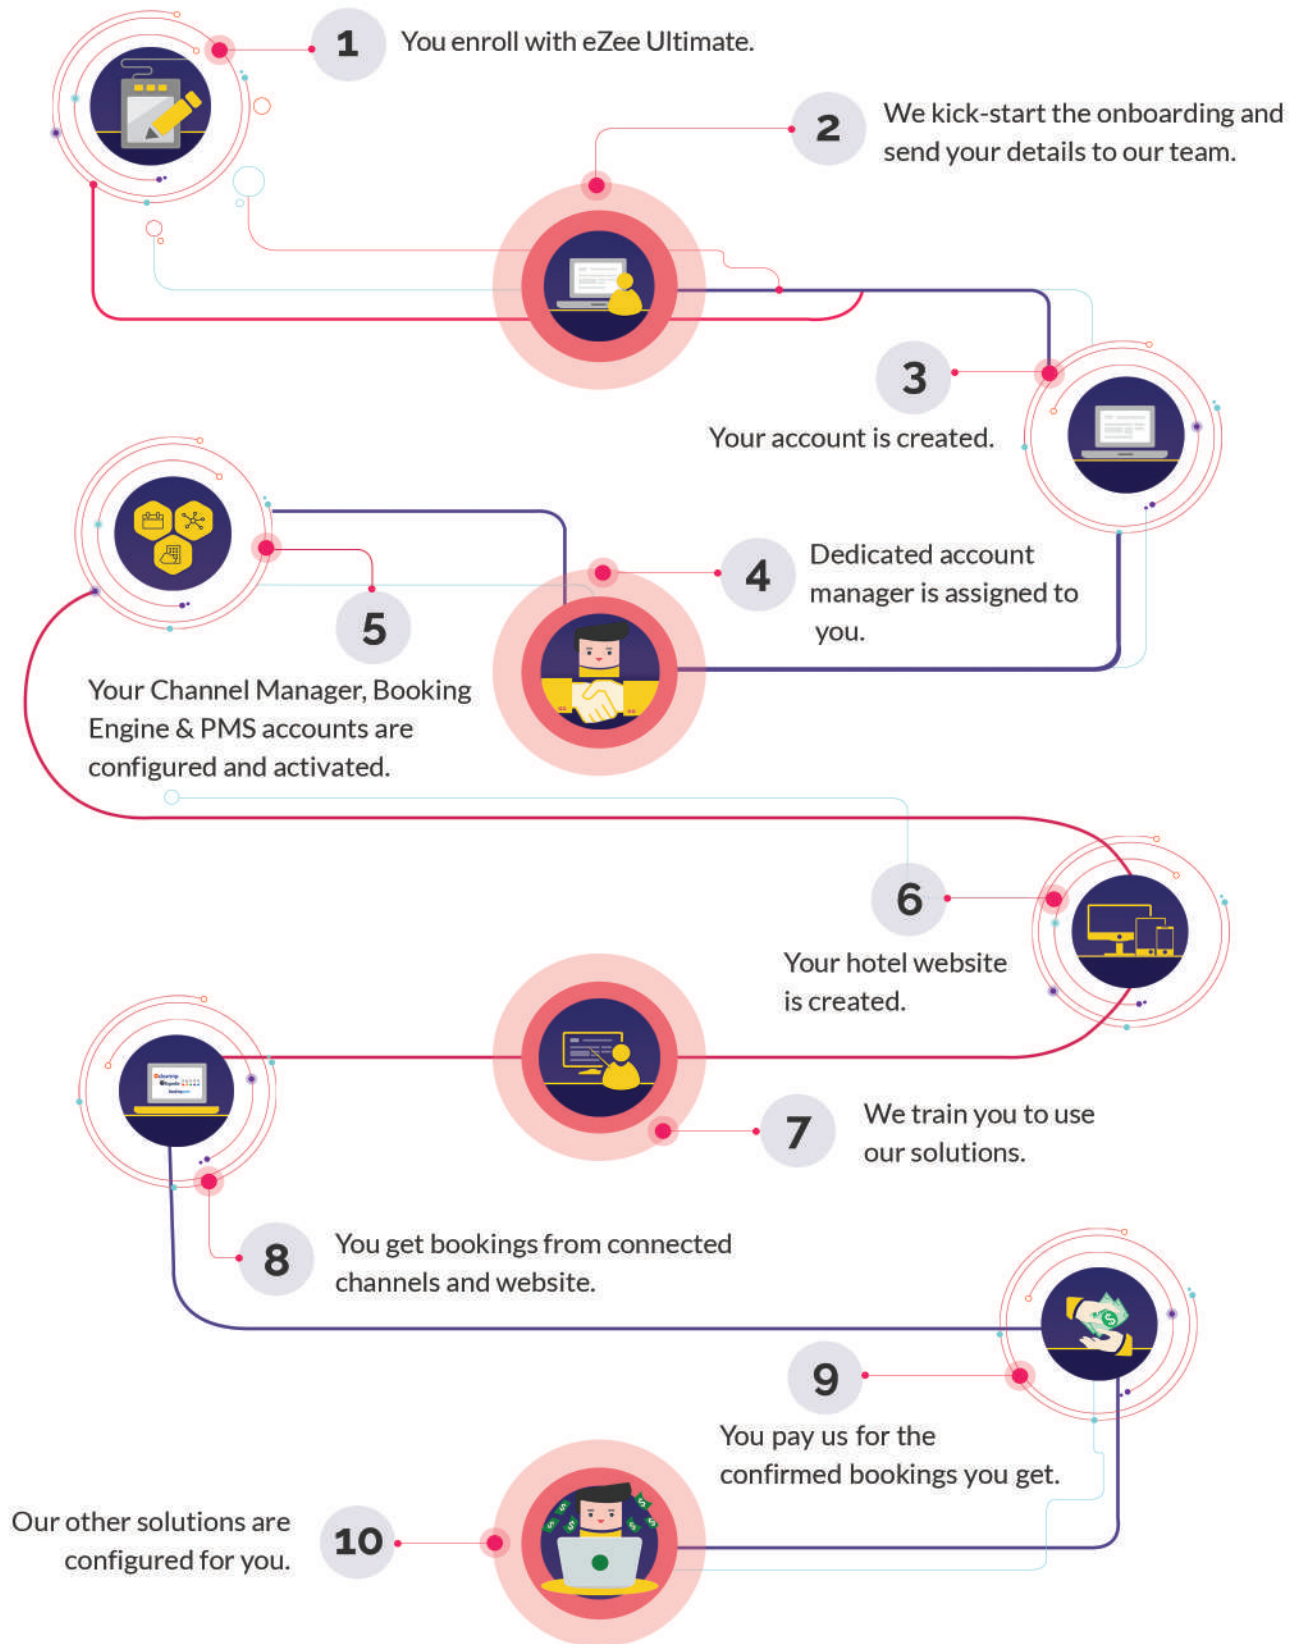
1 You enroll with eZee Ultimate.

2 We kick-start the onboarding and send your details to our team.

3 Your account is created.

4 Dedicated account manager is assigned to you.

5 Your Channel Manager, Booking Engine & PMS accounts are configured and activated.

6 Your hotel website is created.

7 We train you to use our solutions.

8 You get bookings from connected channels and website.

9 You pay us for the confirmed bookings you get.

10 Our other solutions are configured for you.